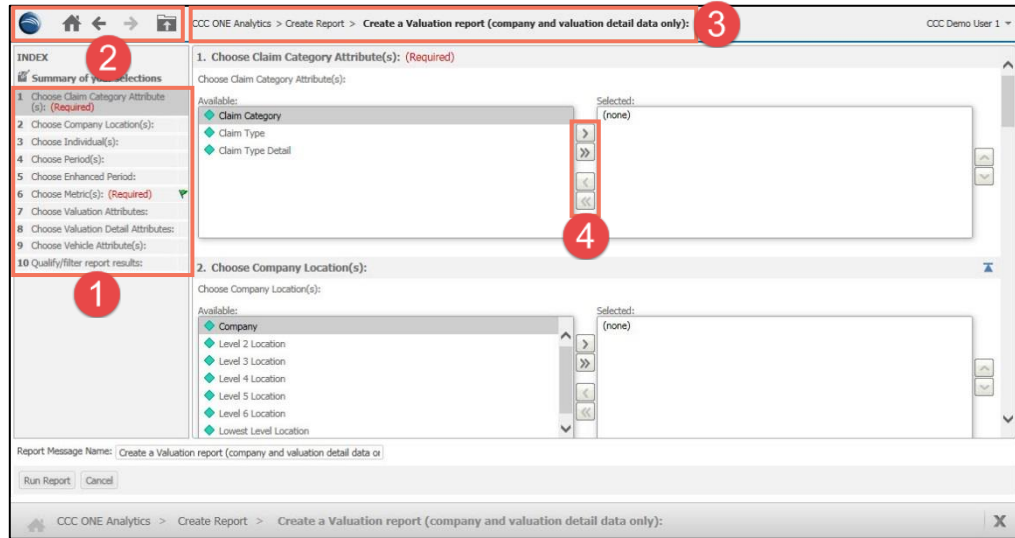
2

CCC ONE Analytics > Create Report > Create a Valuation report (company and valuation detail data only):

3

CCC Demo User 1

INDEX

Summary of y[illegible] selections

1 Choose Claim Category Attribute (s): (Required)
2 Choose Company Location(s):
3 Choose Individual(s):
4 Choose Period(s):
5 Choose Enhanced Period:
6 Choose Metric(s): (Required)
7 Choose Valuation Attributes:
8 Choose Valuation Detail Attributes:
9 Choose Vehicle Attribute(s):
10 Qualify/filter report results:

1

1. Choose Claim Category Attribute(s): (Required)

Choose Claim Category Attribute(s):

Available:
Claim Category
Claim Type
Claim Type Detail

Selected:
(none)

4

2. Choose Company Location(s):

Choose Company Location(s):

Available:
Company
Level 2 Location
Level 3 Location
Level 4 Location
Level 5 Location
Level 6 Location
Lowest Level Location

Selected:
(none)

Report Message Name: Create a Valuation report (company and valuation detail data or

Run Report Cancel

CCC ONE Analytics > Create Report > Create a Valuation report (company and valuation detail data only):

X